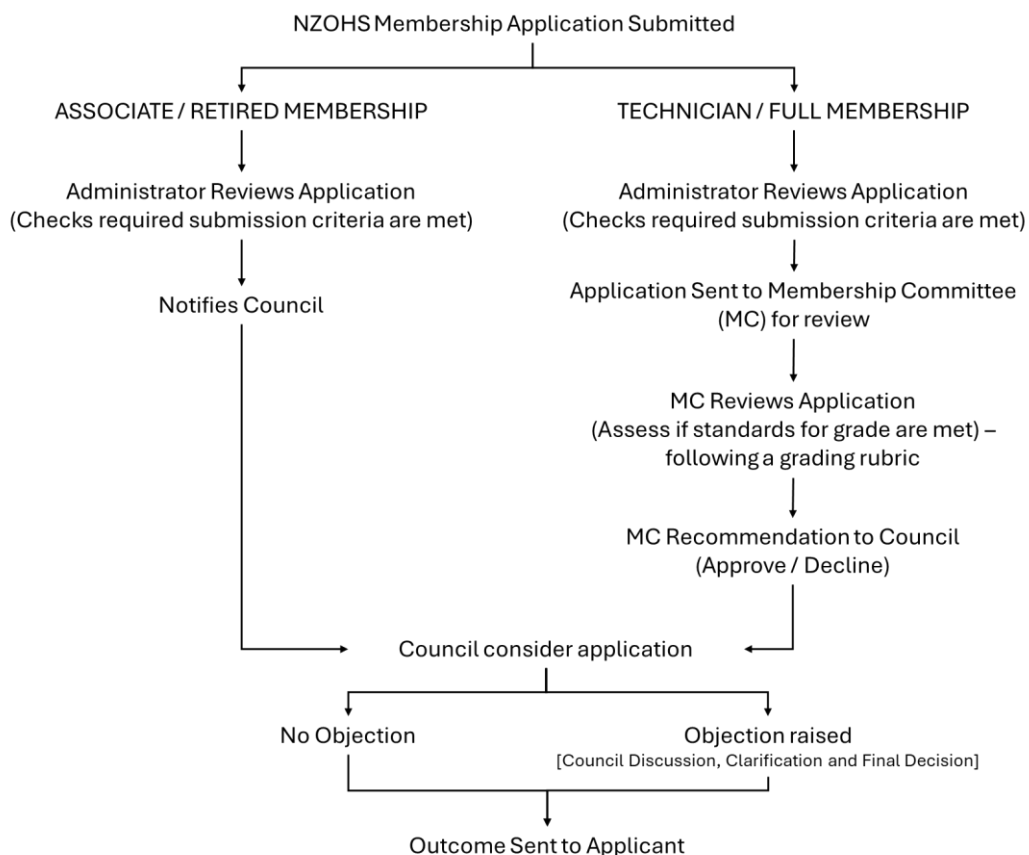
NZOHS Membership Application Submitted

ASSOCIATE / RETIRED MEMBERSHIP

Administrator Reviews Application
(Checks required submission criteria are met)

Notifies Council

TECHNICIAN / FULL MEMBERSHIP

Administrator Reviews Application
(Checks required submission criteria are met)

Application Sent to Membership Committee (MC) for review

MC Reviews Application
(Assess if standards for grade are met) – following a grading rubric

MC Recommendation to Council
(Approve / Decline)

Council consider application

No Objection

Objection raised
[Council Discussion, Clarification and Final Decision]

Outcome Sent to Applicant